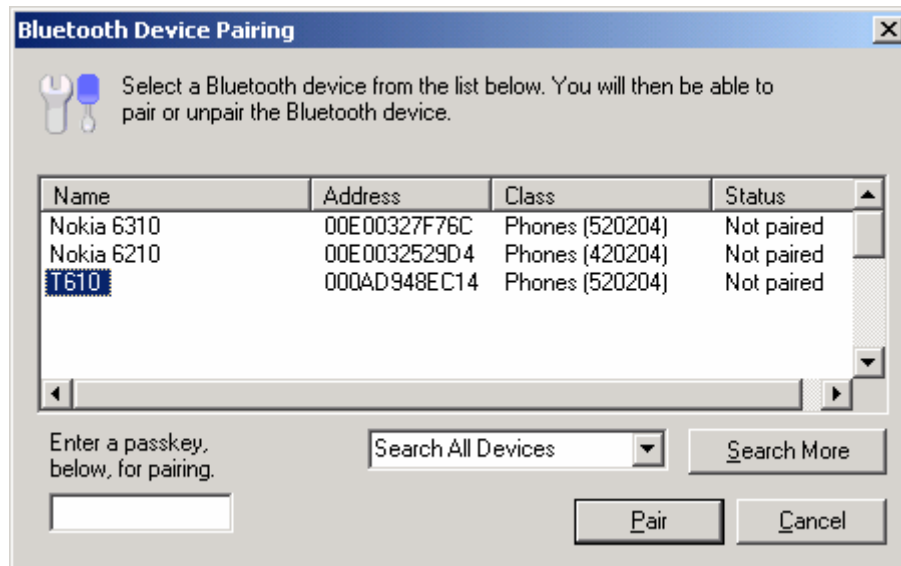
Bluetooth Device Pairing

Select a Bluetooth device from the list below. You will then be able to pair or unpair the Bluetooth device.

| Name | Address | Class | Status |
|---|---|---|---|
| Nokia 6310 | 00E00327F76C | Phones (520204) | Not paired |
| Nokia 6210 | 00E0032529D4 | Phones (420204) | Not paired |
| T610 | 000AD948EC14 | Phones (520204) | Not paired |

Enter a passkey, below, for pairing.

Search All Devices

Search More

Pair

Cancel